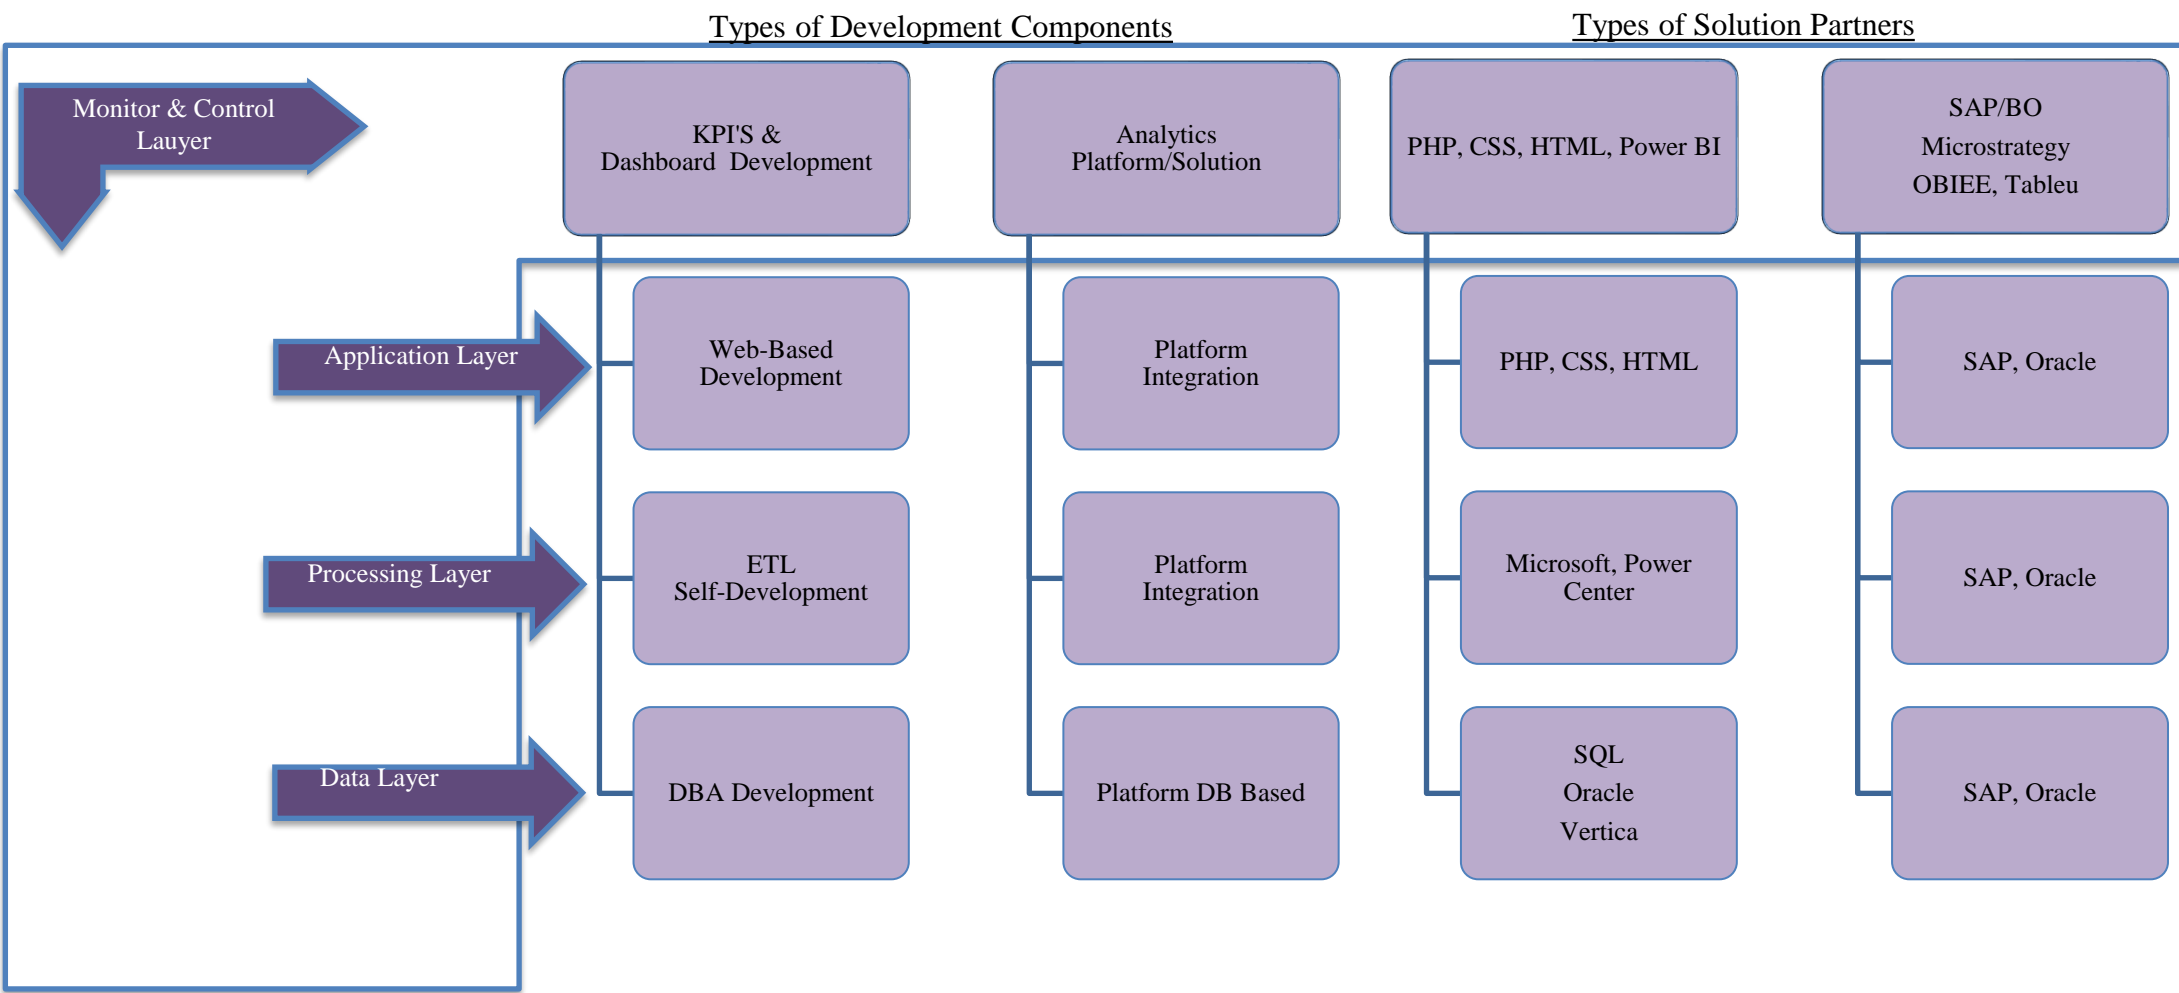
Types of Development Components

Types of Solution Partners

Monitor & Control Lauyer

KPI'S & Dashboard Development

Analytics Platform/Solution

PHP, CSS, HTML, Power BI

SAP/BO
Microstrategy
OBIEE, Tableu

Application Layer

Web-Based Development

Platform Integration

PHP, CSS, HTML

SAP, Oracle

Processing Layer

ETL Self-Development

Platform Integration

Microsoft, Power Center

SAP, Oracle

Data Layer

DBA Development

Platform DB Based

SQL
Oracle
Vertica

SAP, Oracle